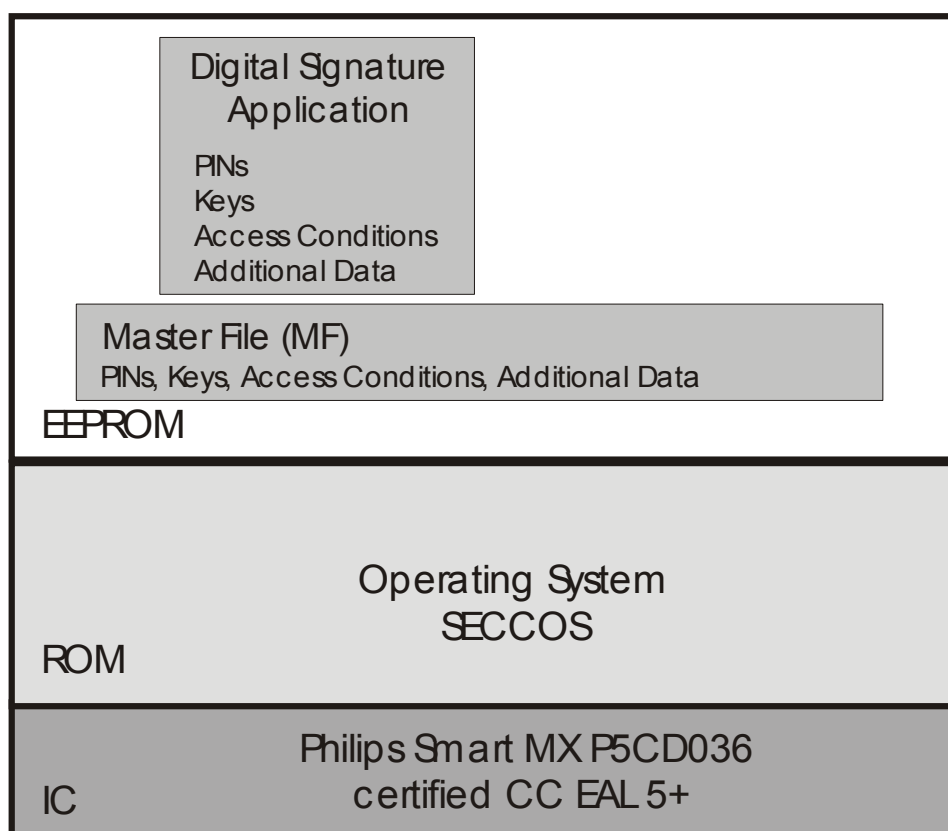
Digital Signature Application

PINs
Keys
Access Conditions
Additional Data

Master File (MF)
PINs, Keys, Access Conditions, Additional Data

EEPROM

Operating System
SECCOS

ROM

Philips Smart MX P5CD036
certified CC EAL 5+

IC